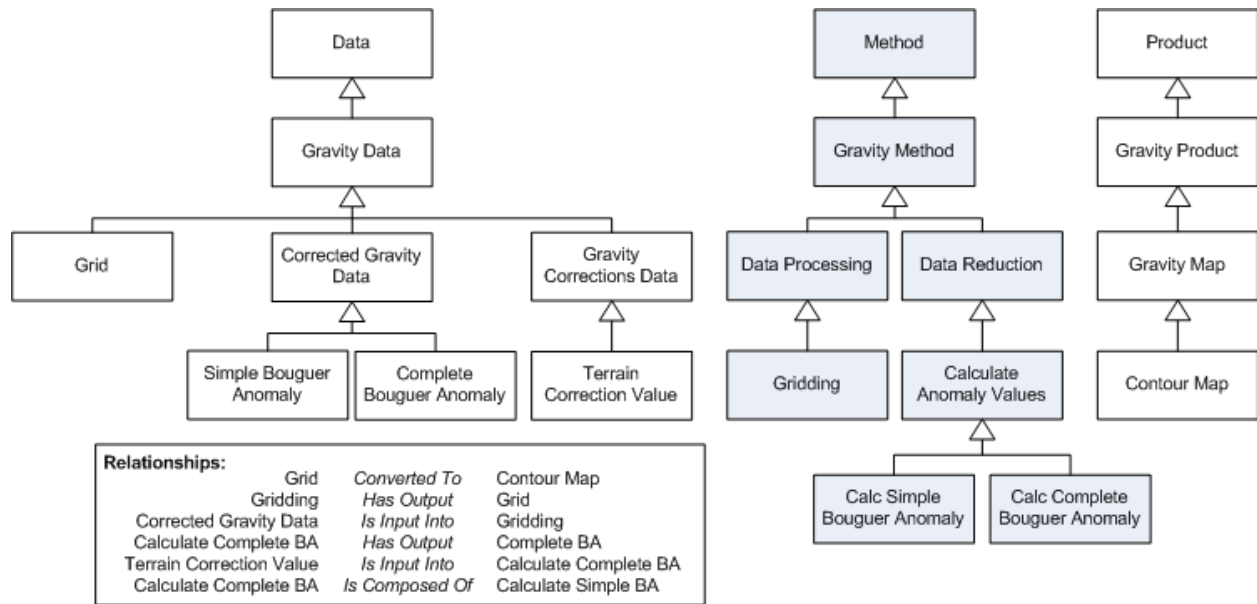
Data

Gravity Data

Grid

Corrected Gravity Data

Gravity Corrections Data

Simple Bouguer Anomaly

Complete Bouguer Anomaly

Terrain Correction Value

Method

Gravity Method

Data Processing

Data Reduction

Gridding

Calculate Anomaly Values

Calc Simple Bouguer Anomaly

Calc Complete Bouguer Anomaly

Product

Gravity Product

Gravity Map

Contour Map

Relationships:

| | | |
|---|---|---|
| Grid | *Converted To* | Contour Map |
| Gridding | *Has Output* | Grid |
| Corrected Gravity Data | *Is Input Into* | Gridding |
| Calculate Complete BA | *Has Output* | Complete BA |
| Terrain Correction Value | *Is Input Into* | Calculate Complete BA |
| Calculate Complete BA | *Is Composed Of* | Calculate Simple BA |